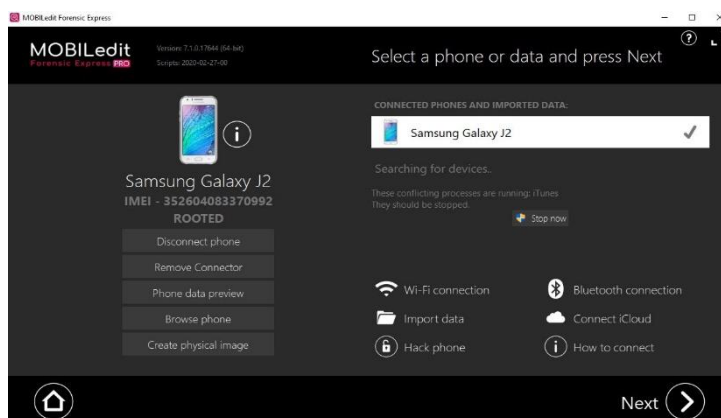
MOBILedit Forensic Express

MOBILedit
Forensic Express PRO

Version: 7.1.0.17844 (64-bit)
Scripts: 2020-02-27-00

Select a phone or data and press Next

Samsung Galaxy J2
IMEI - 352604083370992
ROOTED

Disconnect phone
Remove Connector
Phone data preview
Browse phone
Create physical image

CONNECTED PHONES AND IMPORTED DATA:

Samsung Galaxy J2

Searching for devices..

These conflicting processes are running: iTunes
They should be stopped.

Stop now

Wi-Fi connection
Bluetooth connection
Import data
Connect iCloud
Hack phone
How to connect

Next